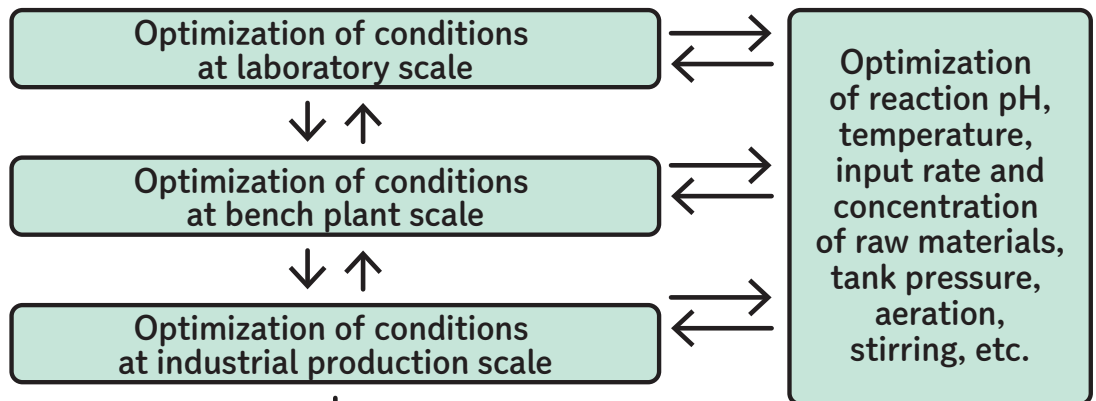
Optimization of conditions at laboratory scale

Optimization of conditions at bench plant scale

Optimization of conditions at industrial production scale

Optimization of reaction pH, temperature, input rate and concentration of raw materials, tank pressure, aeration, stirring, etc.